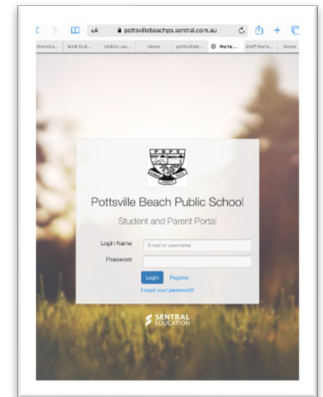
AA pottsvillebeachps.sentral.com.au

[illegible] NSW Edi... Visible Lea... Home pottsvilleb... Porta... Staff Porta... Home

Pottsville Beach Public School

Student and Parent Portal

Login Name Email or username

Password

Login Register

Forgot your password?

SENTRAL EDUCATION